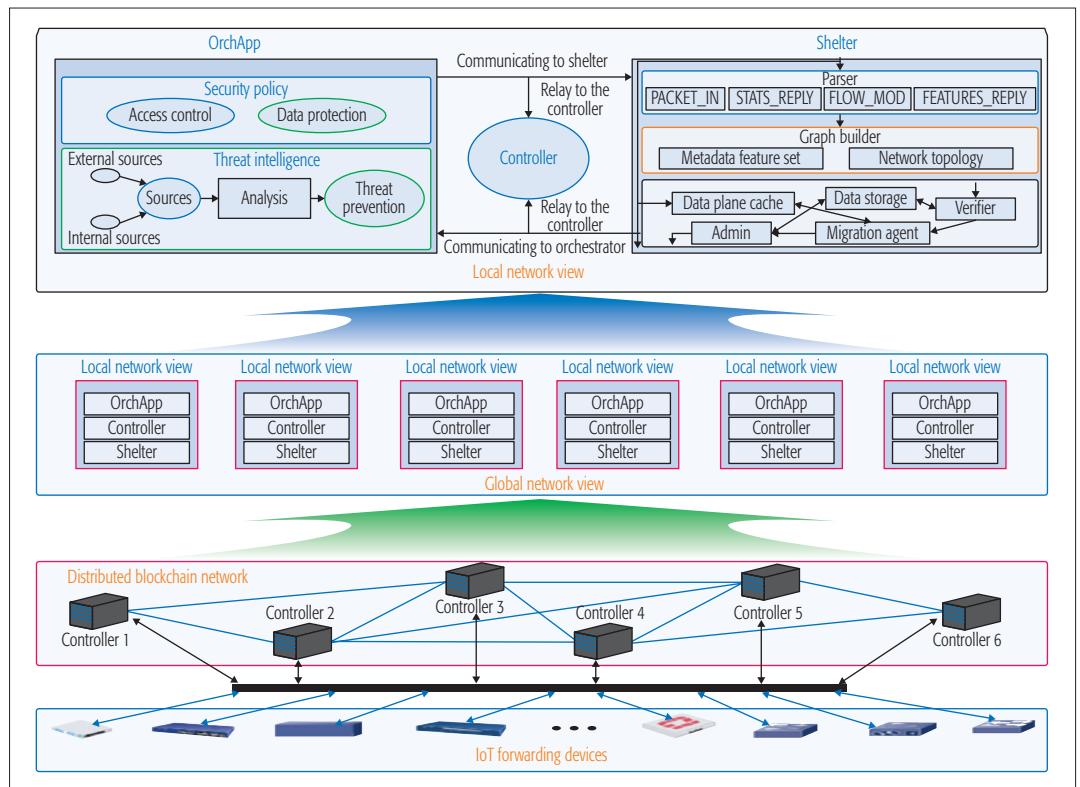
OrchApp

Security policy

Access control

Data protection

External sources

Threat intelligence

Sources

Analysis

Threat prevention

Internal sources

Communicating to shelter

Relay to the controller

Controller

Relay to the controller

Communicating to orchestrator

Shelter

Parser

PACKET_IN

STATS_REPLY

FLOW_MOD

FEATURES_REPLY

Graph builder

Metadata feature set

Network topology

Data plane cache

Data storage

Verifier

Admin

Migration agent

Local network view

| Local network view | Local network view | Local network view | Local network view | Local network view | Local network view |
|---|---|---|---|---|---|
| OrchApp | OrchApp | OrchApp | OrchApp | OrchApp | OrchApp |
| Controller | Controller | Controller | Controller | Controller | Controller |
| Shelter | Shelter | Shelter | Shelter | Shelter | Shelter |

Global network view

Distributed blockchain network

Controller 1

Controller 2

Controller 3

Controller 4

Controller 5

Controller 6

IoT forwarding devices